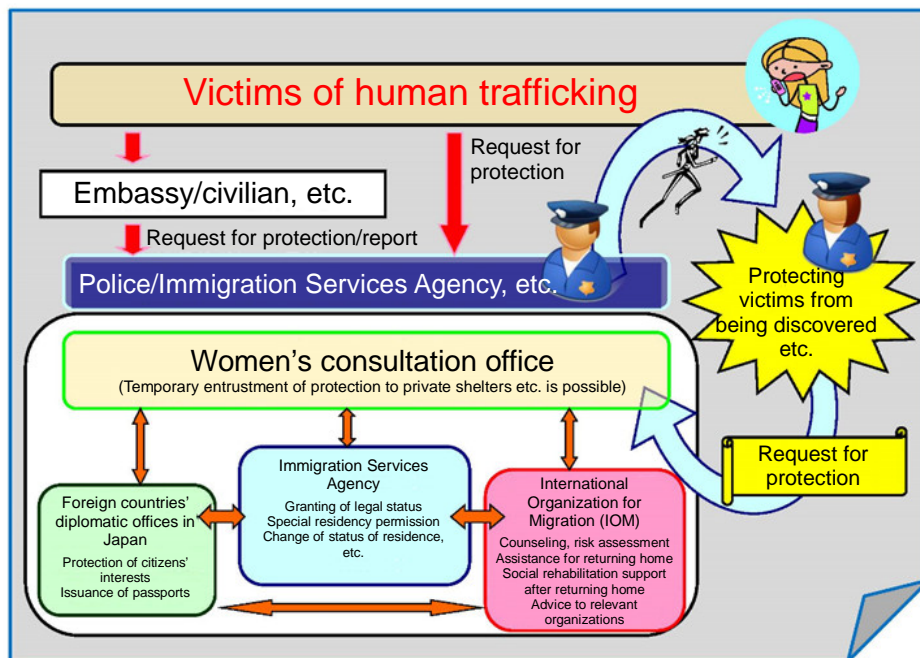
Victims of human trafficking

Request for protection

Embassy/civilian, etc.

Request for protection/report

Police/Immigration Services Agency, etc.

Protecting victims from being discovered etc.

Women's consultation office
(Temporary entrustment of protection to private shelters etc. is possible)

Request for protection

Foreign countries' diplomatic offices in Japan
Protection of citizens' interests
Issuance of passports

Immigration Services Agency
Granting of legal status
Special residency permission
Change of status of residence, etc.

International Organization for Migration (IOM)
Counseling, risk assessment
Assistance for returning home
Social rehabilitation support after returning home
Advice to relevant organizations